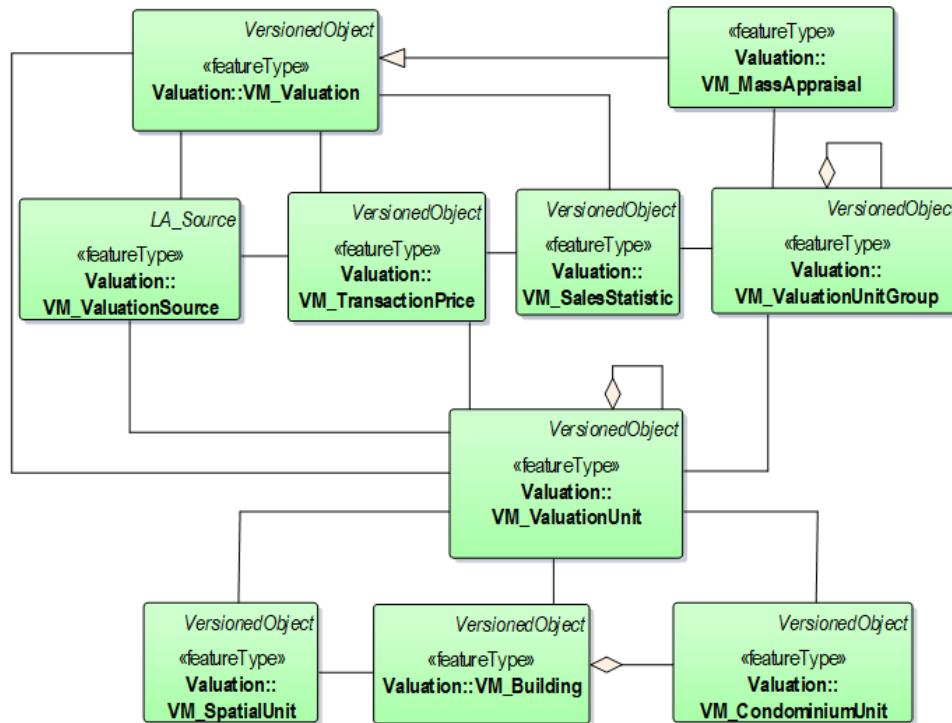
VersionedObject
«featureType»
Valuation::VM_Valuation

«featureType»
Valuation::
VM_MassAppraisal

LA_Source
«featureType»
Valuation::
VM_ValuationSource

VersionedObject
«featureType»
Valuation::
VM_TransactionPrice

VersionedObject
«featureType»
Valuation::
VM_SalesStatistic

VersionedObjec
«featureType»
Valuation::
VM_ValuationUnitGroup

VersionedObject
«featureType»
Valuation::
VM_ValuationUnit

VersionedObject
«featureType»
Valuation::
VM_SpatialUnit

VersionedObject
«featureType»
Valuation::VM_Building

VersionedObject
«featureType»
Valuation::
VM_CondominiumUnit